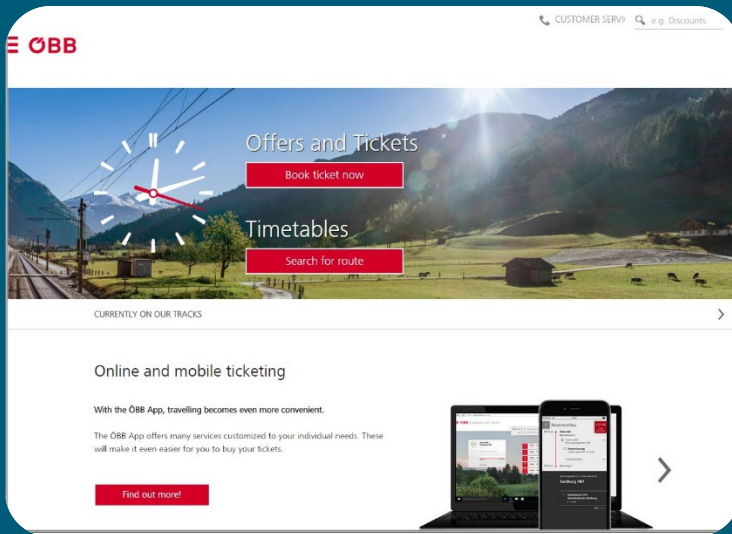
ÖBB

CUSTOMER SERVI

e.g. Discounts

Offers and Tickets

Book ticket now

Timetables

Search for route

CURRENTLY ON OUR TRACKS

Online and mobile ticketing

With the ÖBB App, travelling becomes even more convenient.

The ÖBB App offers many services customized to your individual needs. These will make it even easier for you to buy your tickets.

Find out more!

Salzburg Hbf